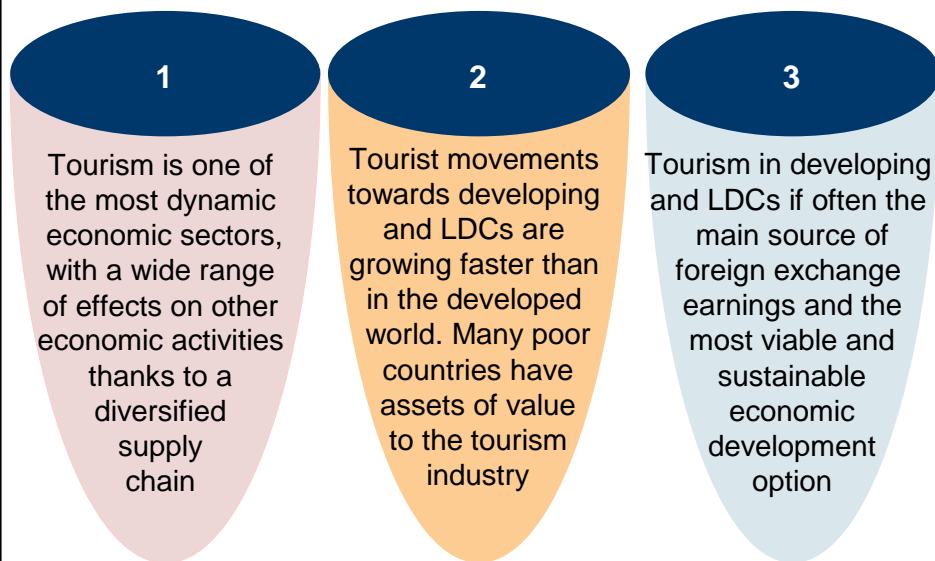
1

Tourism is one of the most dynamic economic sectors, with a wide range of effects on other economic activities thanks to a diversified supply chain

2

Tourist movements towards developing and LDCs are growing faster than in the developed world. Many poor countries have assets of value to the tourism industry

3

Tourism in developing and LDCs if often the main source of foreign exchange earnings and the most viable and sustainable economic development option